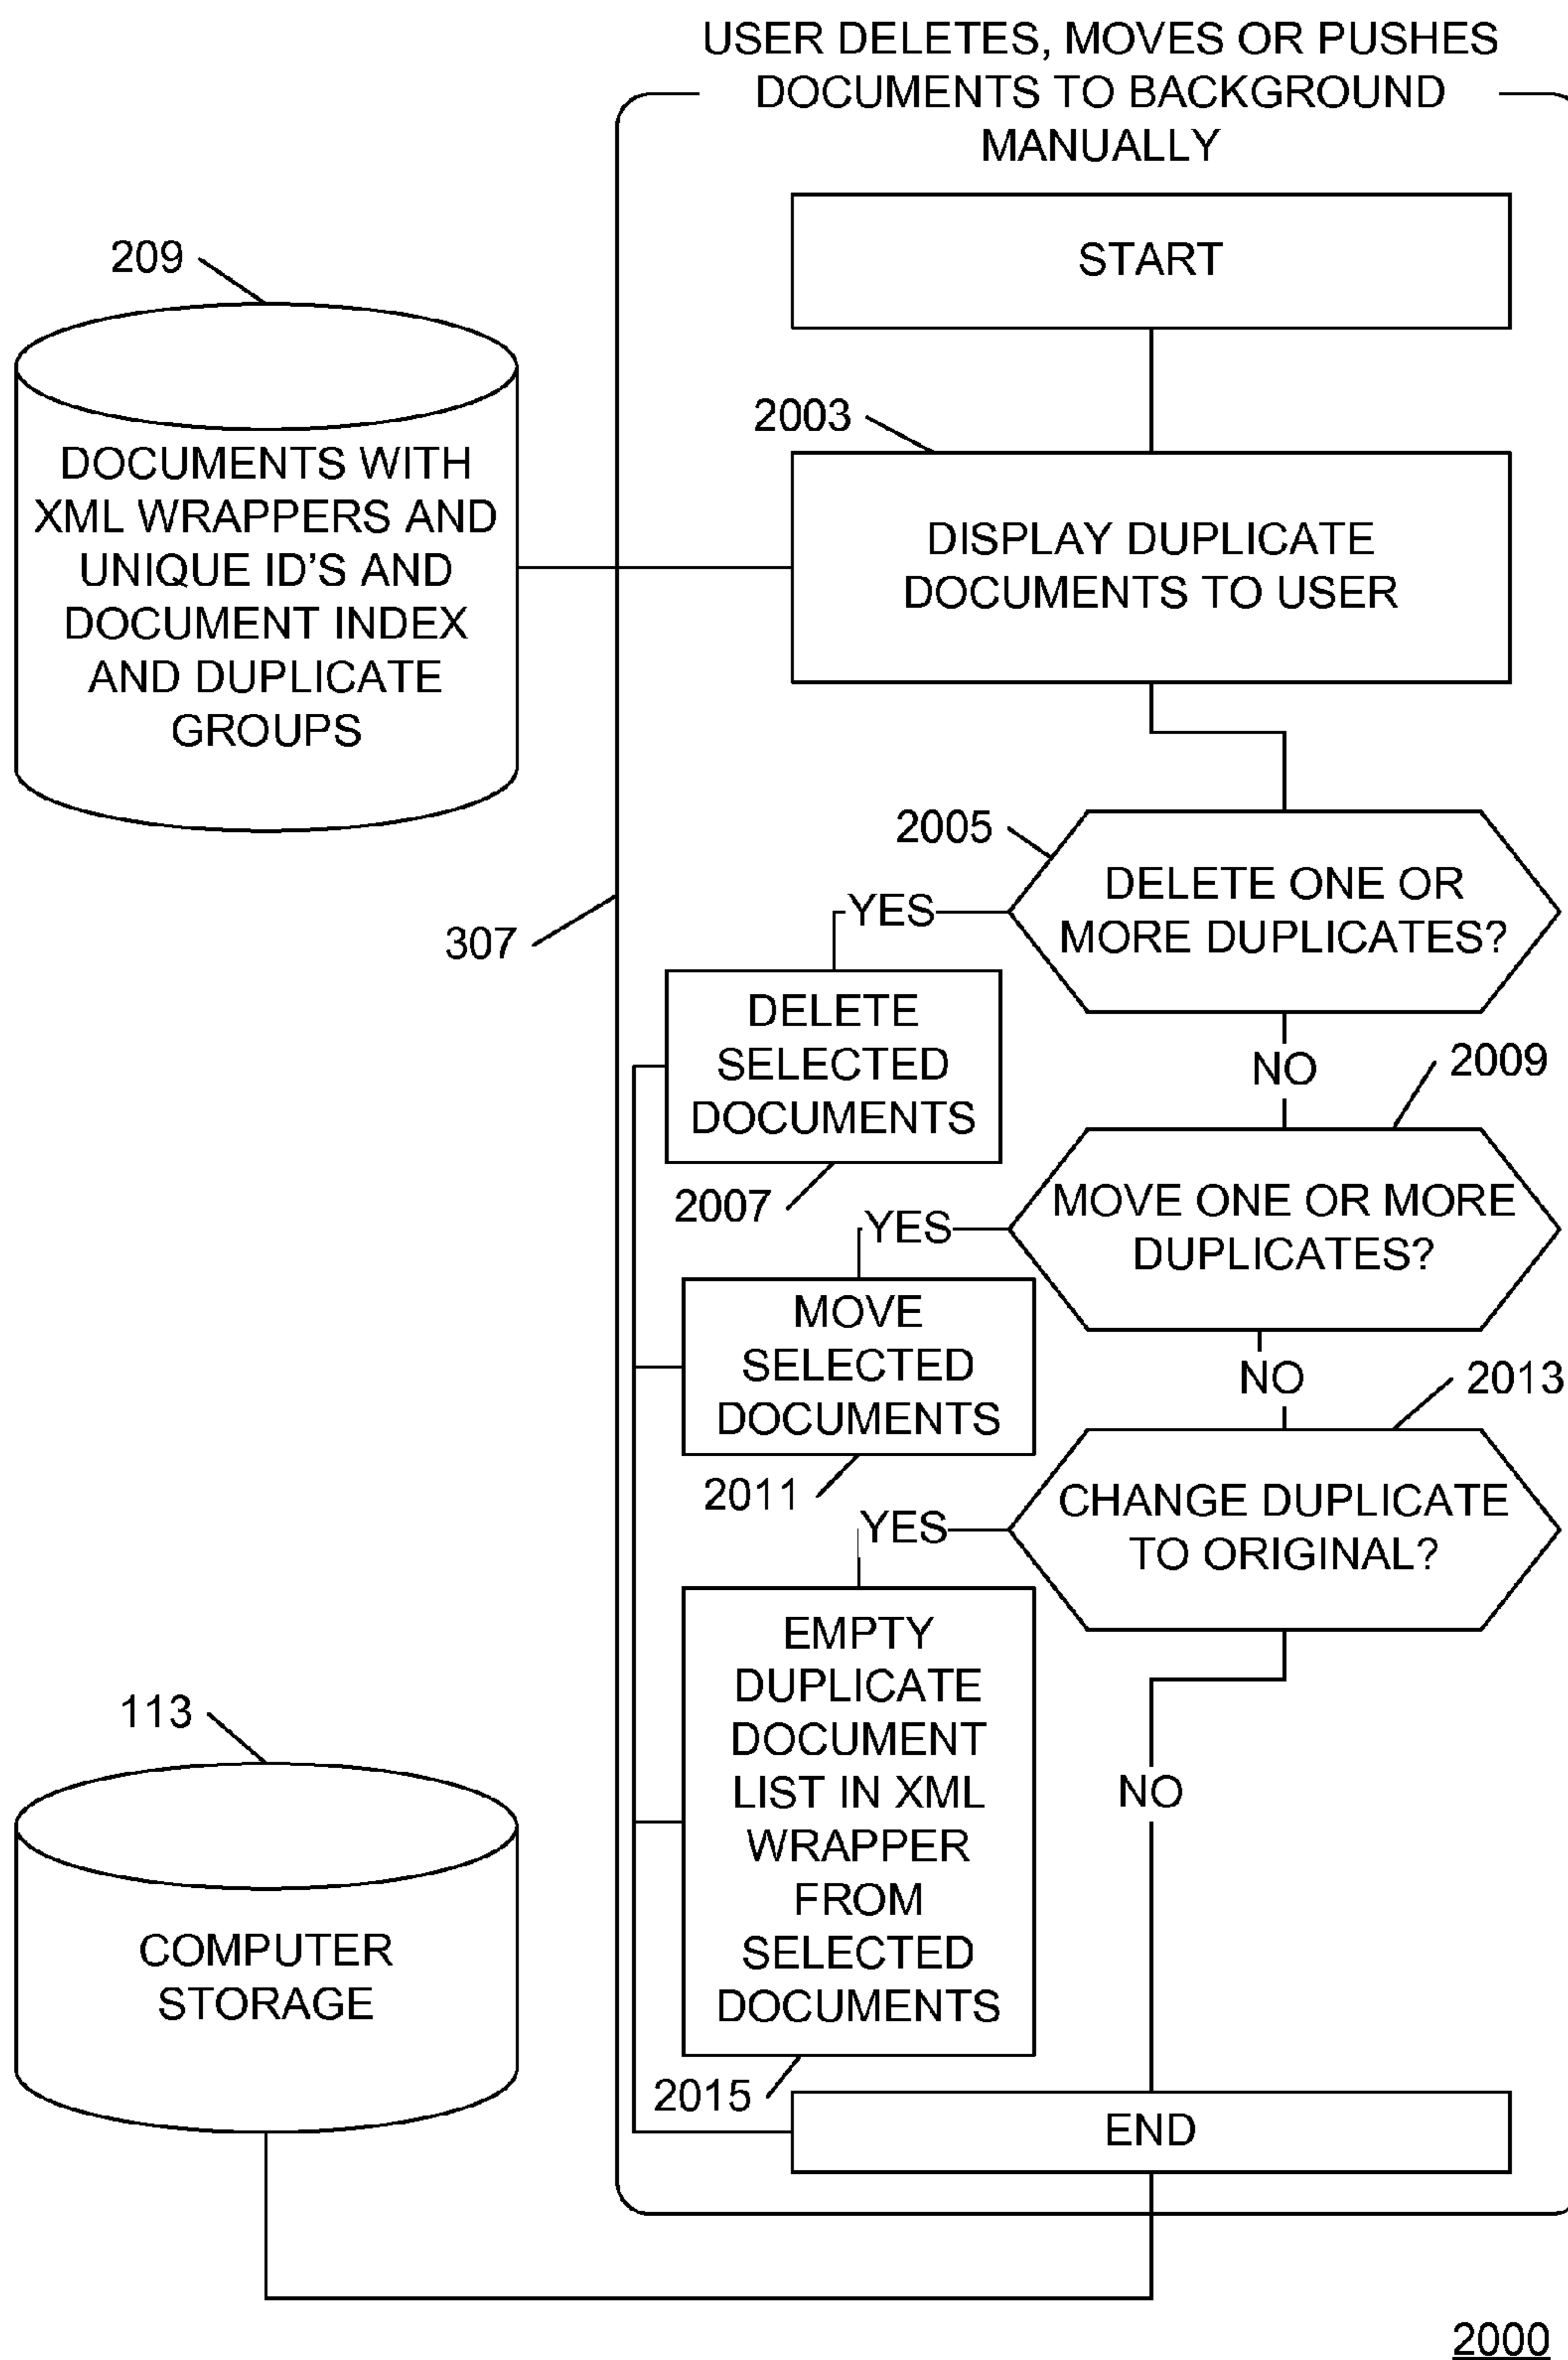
USER DELETES, MOVES OR PUSHES DOCUMENTS TO BACKGROUND MANUALLY

209

DOCUMENTS WITH XML WRAPPERS AND UNIQUE ID'S AND DOCUMENT INDEX AND DUPLICATE GROUPS

START

2003

DISPLAY DUPLICATE DOCUMENTS TO USER

2005

DELETE ONE OR MORE DUPLICATES?

YES

307

DELETE SELECTED DOCUMENTS

NO

2009

2007

MOVE ONE OR MORE DUPLICATES?

YES

MOVE SELECTED DOCUMENTS

NO

2013

2011

CHANGE DUPLICATE TO ORIGINAL?

YES

EMPTY DUPLICATE DOCUMENT LIST IN XML WRAPPER FROM SELECTED DOCUMENTS

113

COMPUTER STORAGE

NO

2015

END

2000